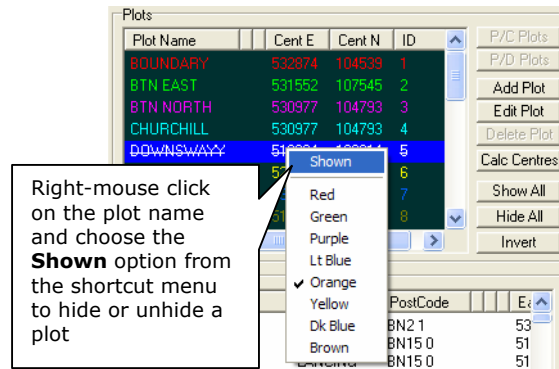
Plots

| Plot Name | | | Cent E | Cent N | ID |
|---|---|---|---|---|---|
| BOUNDARY | | | 532874 | 104539 | 1 |
| BTN EAST | | | 531552 | 107545 | 2 |
| BTN NORTH | | | 530977 | 104793 | 3 |
| CHURCHILL | | | 530977 | 104793 | 4 |
| DOWNSWAYY | | | 51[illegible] | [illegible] | 5 |
| | | | 5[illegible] | | 6 |
| | | | | | 7 |
| | | | 51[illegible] | | 8 |

P/C Plots
P/D Plots
Add Plot
Edit Plot
Delete Plot
Calc Centres
Show All
Hide All
Invert

Shown
Red
Green
Purple
Lt Blue
✔ Orange
Yellow
Dk Blue
Brown

PostCode | Ea
BN2 1 | 53
BN15 0 | 51
BN15 0 | 51
LANCING

Right-mouse click on the plot name and choose the **Shown** option from the shortcut menu to hide or unhide a plot